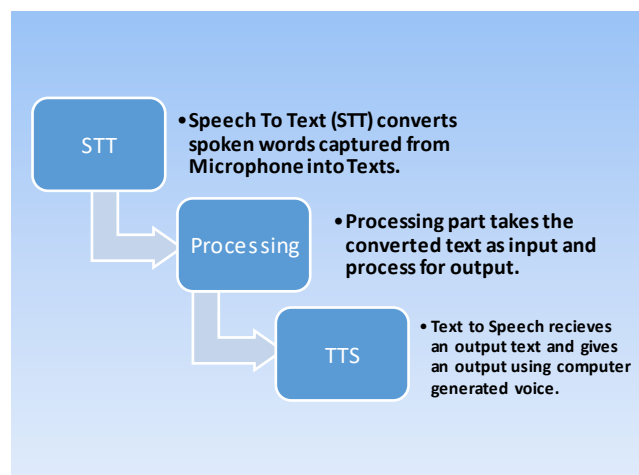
STT

• Speech To Text (STT) converts spoken words captured from Microphone into Texts.

Processing

• Processing part takes the converted text as input and process for output.

TTS

• Text to Speech recieves an output text and gives an output using computer generated voice.